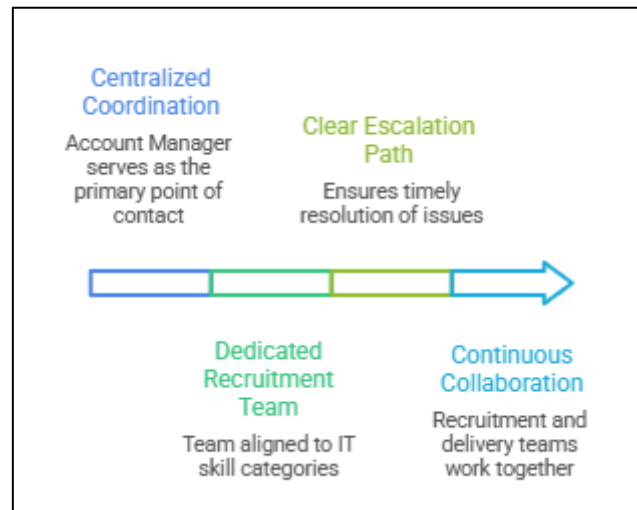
Centralized Coordination

Account Manager serves as the primary point of contact

Clear Escalation Path

Ensures timely resolution of issues

Dedicated Recruitment Team

Team aligned to IT skill categories

Continuous Collaboration

Recruitment and delivery teams work together